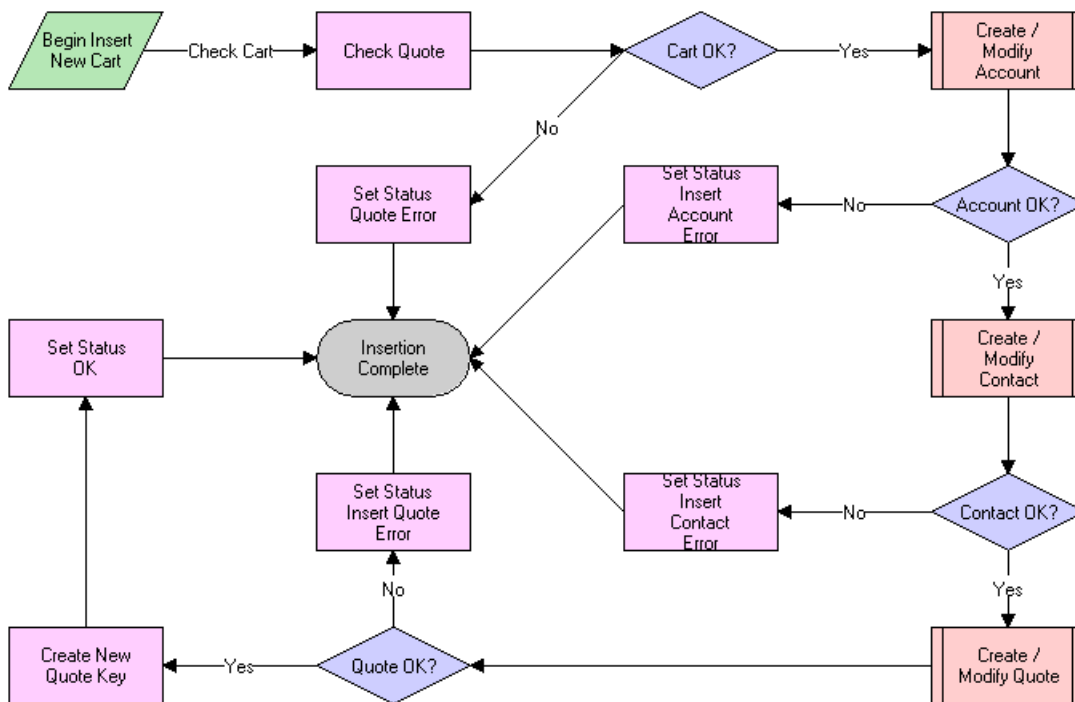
Begin Insert New Cart

Check Cart

Check Quote

Cart OK?

Yes

Create / Modify Account

No

Set Status Quote Error

Set Status Insert Account Error

No

Account OK?

Yes

Set Status OK

Insertion Complete

Create / Modify Contact

Set Status Insert Quote Error

Set Status Insert Contact Error

No

Contact OK?

Yes

No

Create New Quote Key

Yes

Quote OK?

Create / Modify Quote